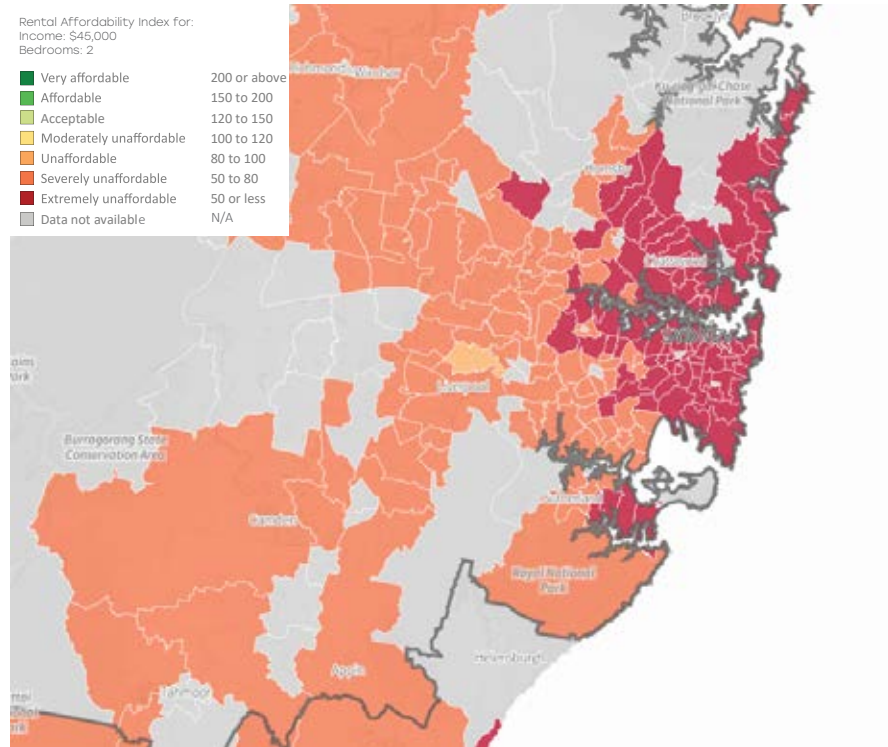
Rental Affordability Index for:
Income: $45,000
Bedrooms: 2

Very affordable 200 or above
Affordable 150 to 200
Acceptable 120 to 150
Moderately unaffordable 100 to 120
Unaffordable 80 to 100
Severely unaffordable 50 to 80
Extremely unaffordable 50 or less
Data not available N/A

Richmond Windsor
Ku-ring-gai Chase National Park
Hornsby
Chatswood
Sydney
Liverpool
Burragorang State Conservation Area
Camden
Sutherland
Royal National Park
Appin
Helensburgh
Tahmoor